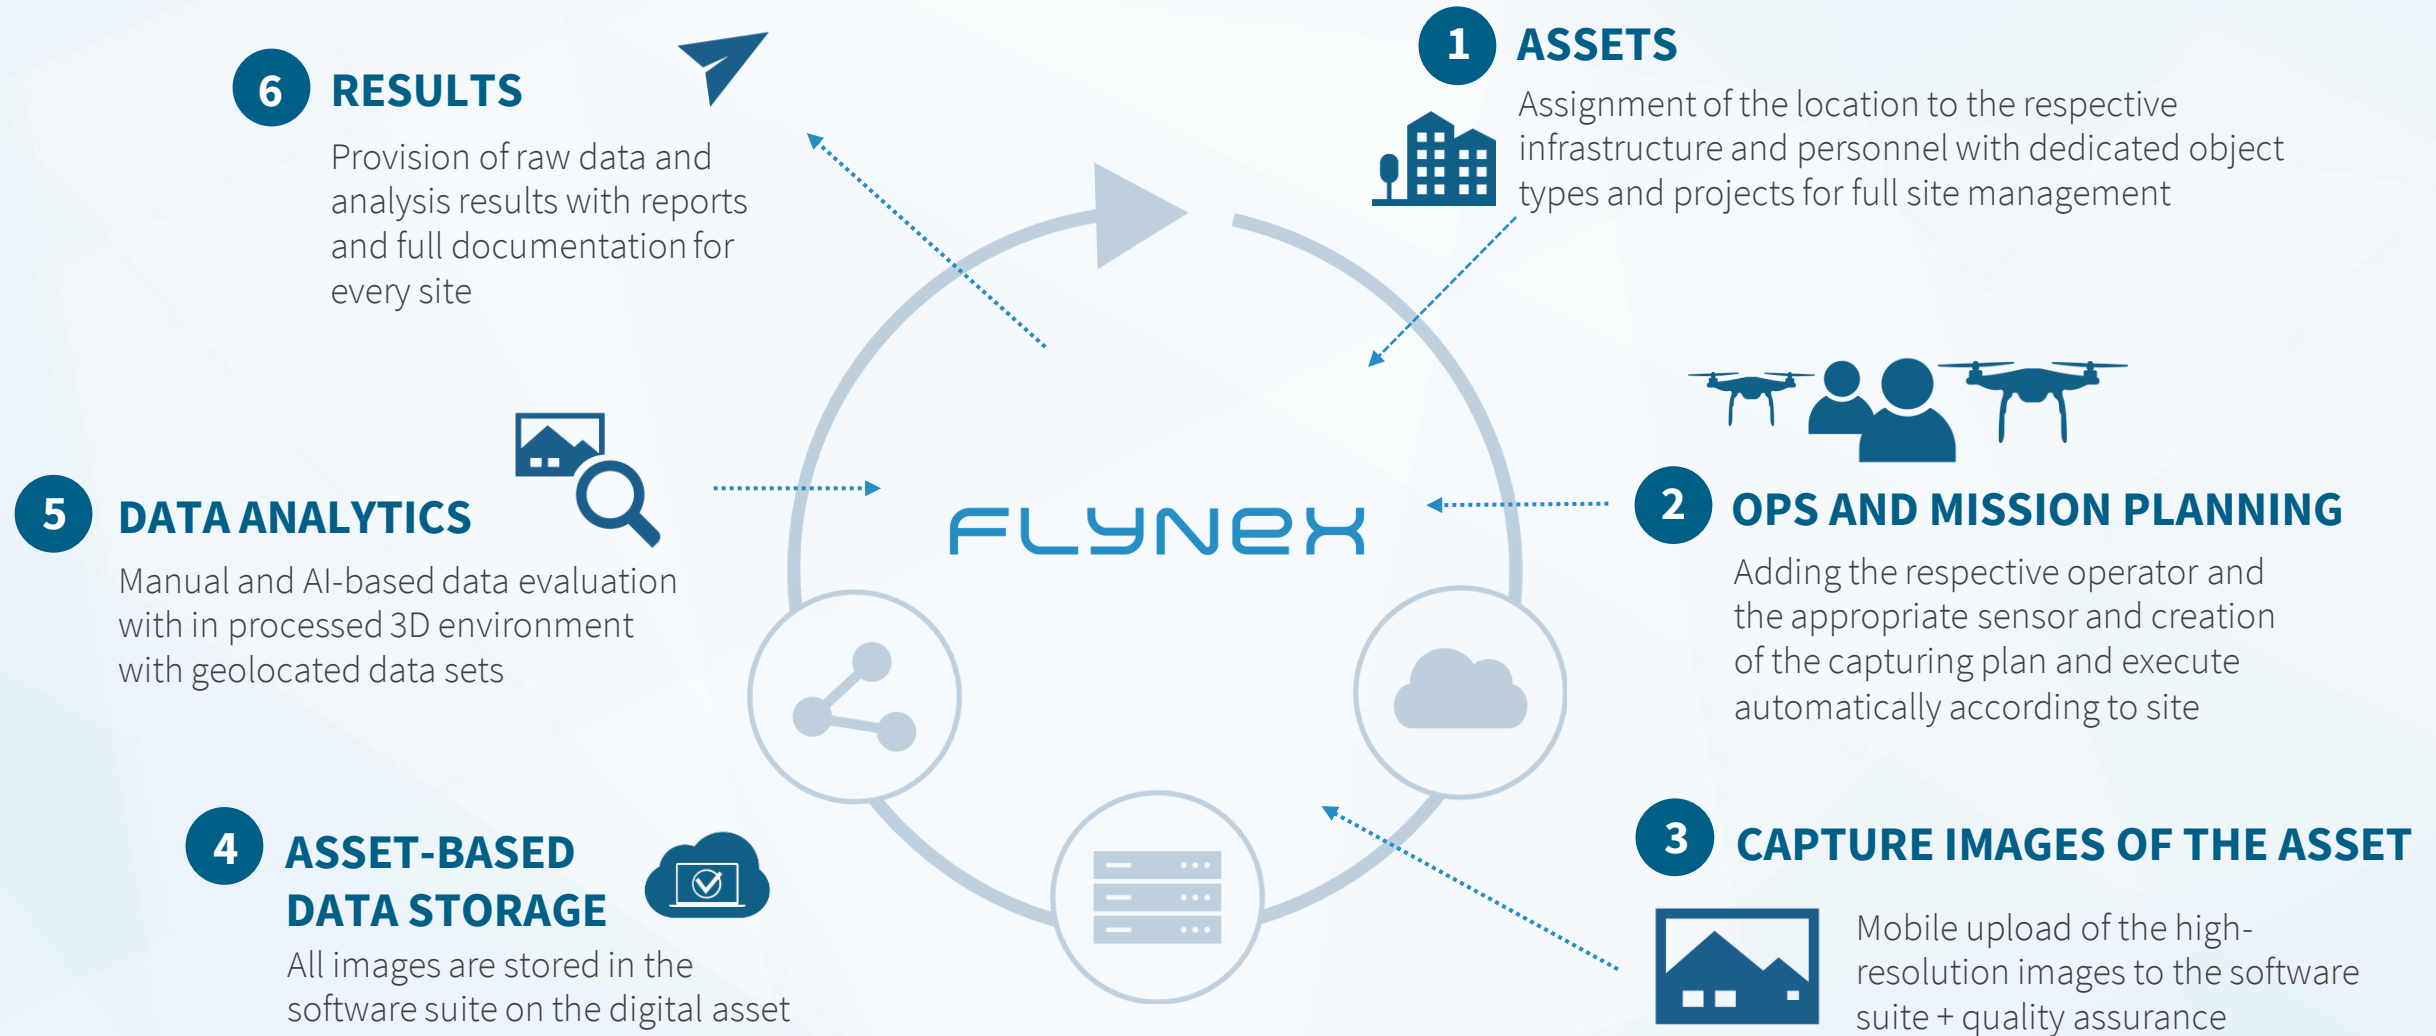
6 RESULTS

Provision of raw data and analysis results with reports and full documentation for every site

1 ASSETS

Assignment of the location to the respective infrastructure and personnel with dedicated object types and projects for full site management

5 DATA ANALYTICS

Manual and AI-based data evaluation with in processed 3D environment with geolocated data sets

FLYNEX

2 OPS AND MISSION PLANNING

Adding the respective operator and the appropriate sensor and creation of the capturing plan and execute automatically according to site

4 ASSET-BASED DATA STORAGE

All images are stored in the software suite on the digital asset

3 CAPTURE IMAGES OF THE ASSET

Mobile upload of the high-resolution images to the software suite + quality assurance